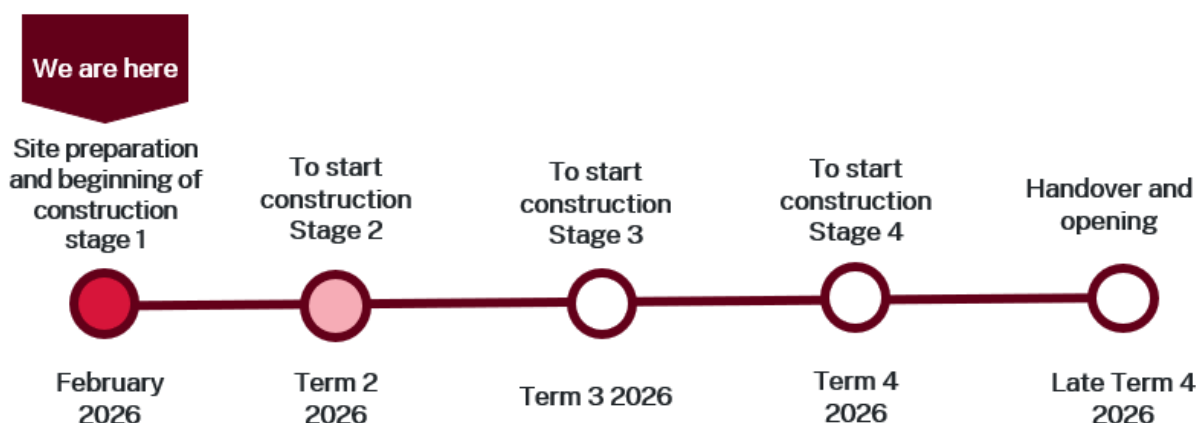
We are here

Site preparation and beginning of construction stage 1

February 2026

To start construction Stage 2

Term 2 2026

To start construction Stage 3

Term 3 2026

To start construction Stage 4

Term 4 2026

Handover and opening

Late Term 4 2026